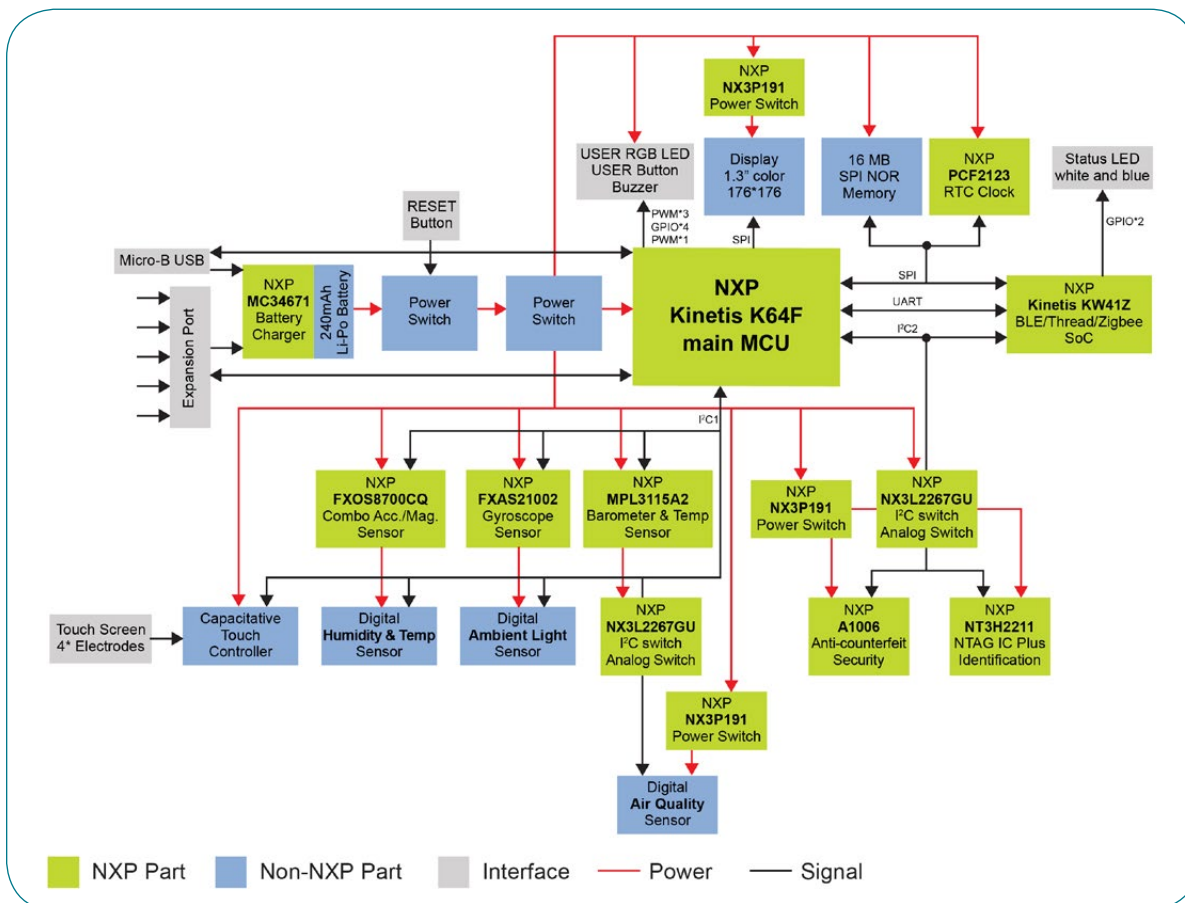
NXP
NX3P191
Power Switch

USER RGB LED
USER Button
Buzzer

Display
1.3" color
176*176

16 MB
SPI NOR
Memory

NXP
PCF2123
RTC Clock

Status LED
white and blue

RESET
Button

PWM*3
GPIO*4
PWM*1

SPI

GPIO*2

Micro-B USB

NXP
MC34671
Battery
Charger

240mAh
Li-Po Battery

Power
Switch

Power
Switch

NXP
Kinetis K64F
main MCU

SPI

UART

I$^2$C2

NXP
Kinetis KW41Z
BLE/Thread/Zigbee
SoC

Expansion Port

I$^2$C1

NXP
FXOS8700CQ
Combo Acc./Mag.
Sensor

NXP
FXAS21002
Gyroscope
Sensor

NXP
MPL3115A2
Barometer & Temp
Sensor

NXP
NX3P191
Power Switch

NXP
NX3L2267GU
I$^2$C switch
Analog Switch

Touch Screen
4* Electrodes

Capacitative
Touch
Controller

Digital
Humidity & Temp
Sensor

Digital
Ambient Light
Sensor

NXP
NX3L2267GU
I$^2$C switch
Analog Switch

NXP
A1006
Anti-counterfeit
Security

NXP
NT3H2211
NTAG IC Plus
Identification

NXP
NX3P191
Power Switch

Digital
Air Quality
Sensor

NXP Part
Non-NXP Part
Interface
Power
Signal